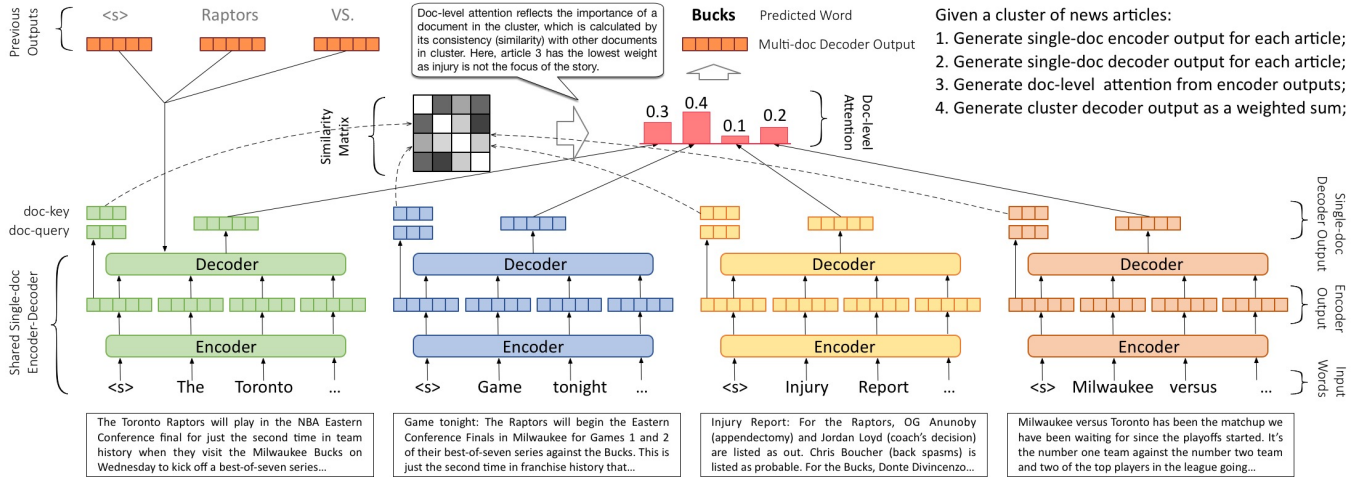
Previous Outputs

<s>   Raptors   VS.

Doc-level attention reflects the importance of a document in the cluster, which is calculated by its consistency (similarity) with other documents in cluster. Here, article 3 has the lowest weight as injury is not the focus of the story.

Bucks   Predicted Word

Multi-doc Decoder Output

Given a cluster of news articles:
1. Generate single-doc encoder output for each article;
2. Generate single-doc decoder output for each article;
3. Generate doc-level attention from encoder outputs;
4. Generate cluster decoder output as a weighted sum;

Similarity Matrix

0.3   0.4   0.1   0.2

Doc-level Attention

doc-key
doc-query

Single-doc Decoder Output

Shared Single-doc Encoder-Decoder

Decoder   Decoder   Decoder   Decoder

Encoder Output

Encoder   Encoder   Encoder   Encoder

Input Words

<s>   The   Toronto   …
<s>   Game   tonight   …
<s>   Injury   Report   …
<s>   Milwaukee   versus   …

The Toronto Raptors will play in the NBA Eastern Conference final for just the second time in team history when they visit the Milwaukee Bucks on Wednesday to kick off a best-of-seven series…

Game tonight: The Raptors will begin the Eastern Conference Finals in Milwaukee for Games 1 and 2 of their best-of-seven series against the Bucks. This is just the second time in franchise history that…

Injury Report: For the Raptors, OG Anunoby (appendectomy) and Jordan Loyd (coach's decision) are listed as out. Chris Boucher (back spasms) is listed as probable. For the Bucks, Donte Divincenzo…

Milwaukee versus Toronto has been the matchup we have been waiting for since the playoffs started. It's the number one team against the number two team and two of the top players in the league going…